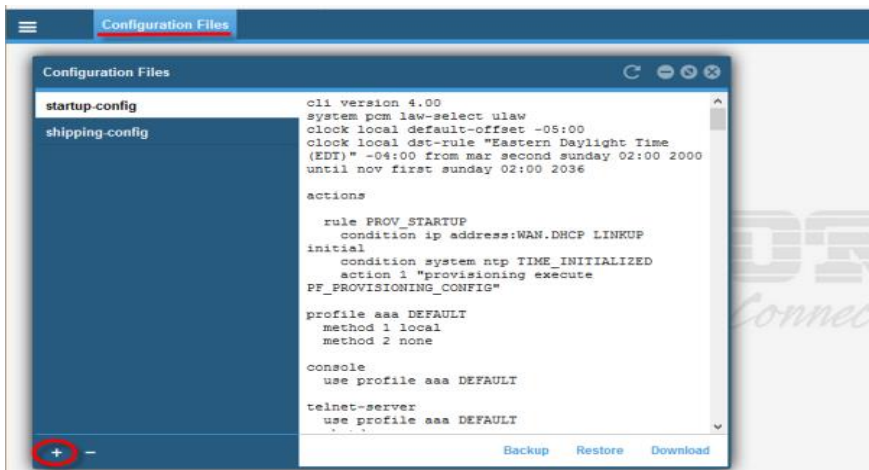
Configuration Files

Configuration Files

startup-config
shipping-config

cli version 4.00
system pcm law-select ulaw
clock local default-offset -05:00
clock local dst-rule "Eastern Daylight Time (EDT)" -04:00 from mar second sunday 02:00 2000 until nov first sunday 02:00 2036

actions

rule PROV_STARTUP
condition ip address:WAN.DHCP LINKUP initial
condition system ntp TIME_INITIALIZED
action 1 "provisioning execute PF_PROVISIONING_CONFIG"

profile aaa DEFAULT
method 1 local
method 2 none

console
use profile aaa DEFAULT

telnet-server
use profile aaa DEFAULT

+ −

Backup Restore Download

Connec